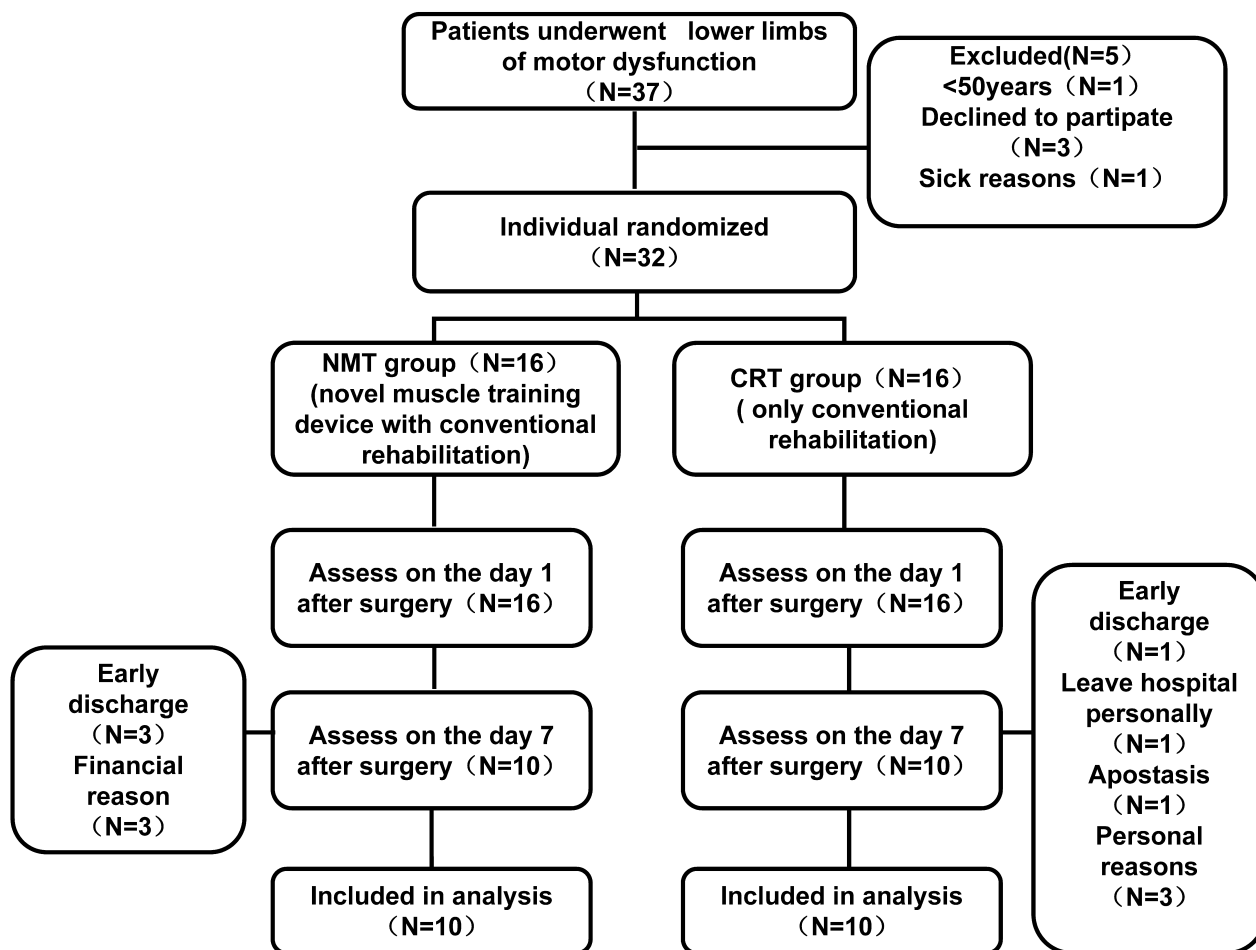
Patients underwent lower limbs of motor dysfunction （N=37）

Excluded(N=5)
<50years（N=1）
Declined to partipate （N=3）
Sick reasons（N=1）

Individual randomized （N=32）

NMT group（N=16） (novel muscle training device with conventional rehabilitation)

CRT group（N=16） ( only conventional rehabilitation)

Assess on the day 1 after surgery（N=16）

Assess on the day 1 after surgery（N=16）

Early discharge （N=1）
Leave hospital personally （N=1）
Apostasis （N=1）
Personal reasons （N=3）

Early discharge （N=3）
Financial reason （N=3）

Assess on the day 7 after surgery（N=10）

Assess on the day 7 after surgery（N=10）

Included in analysis （N=10）

Included in analysis （N=10）